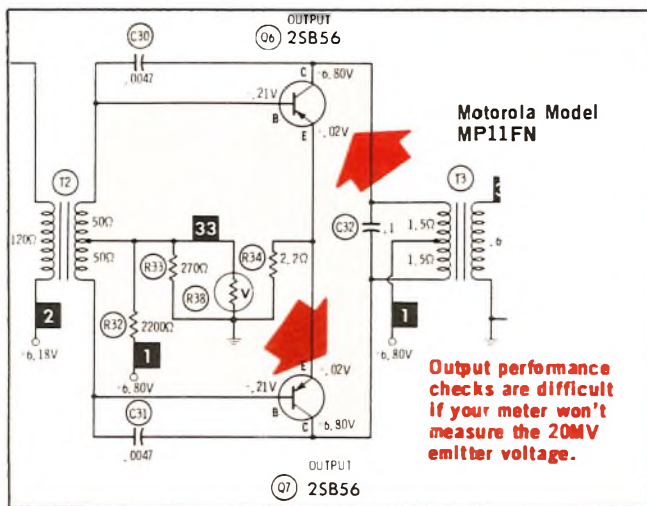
OUTPUT
Q6 2SB56
C30
.0047
-.21V
C
-6.80V
B
E
-.02V
Motorola Model MP11FN
T2
1200Ω
50Ω
50Ω
33
R33
270Ω
R34
2.2Ω
R38
V
C32
.1
T3
1.5Ω
1.5Ω
.6
2
-6.18V
R32
2200Ω
1
-6.80V
1
-6.80V
E
-.02V
-.21V
B
C
-6.80V
C31
.0047
Output performance checks are difficult if your meter won't measure the 20MV emitter voltage.
OUTPUT
Q7 2SB56